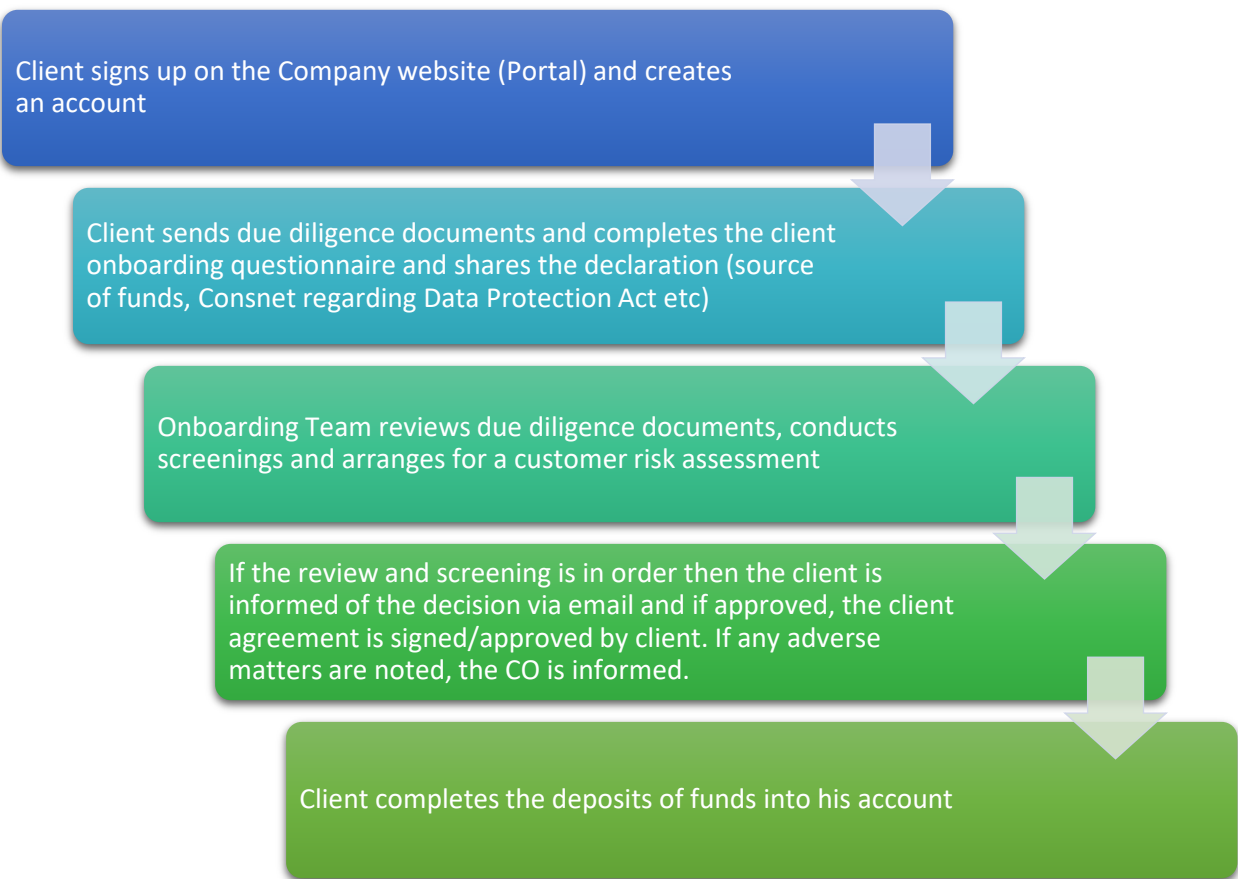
Client signs up on the Company website (Portal) and creates an account

Client sends due diligence documents and completes the client onboarding questionnaire and shares the declaration (source of funds, Consnet regarding Data Protection Act etc)

Onboarding Team reviews due diligence documents, conducts screenings and arranges for a customer risk assessment

If the review and screening is in order then the client is informed of the decision via email and if approved, the client agreement is signed/approved by client. If any adverse matters are noted, the CO is informed.

Client completes the deposits of funds into his account